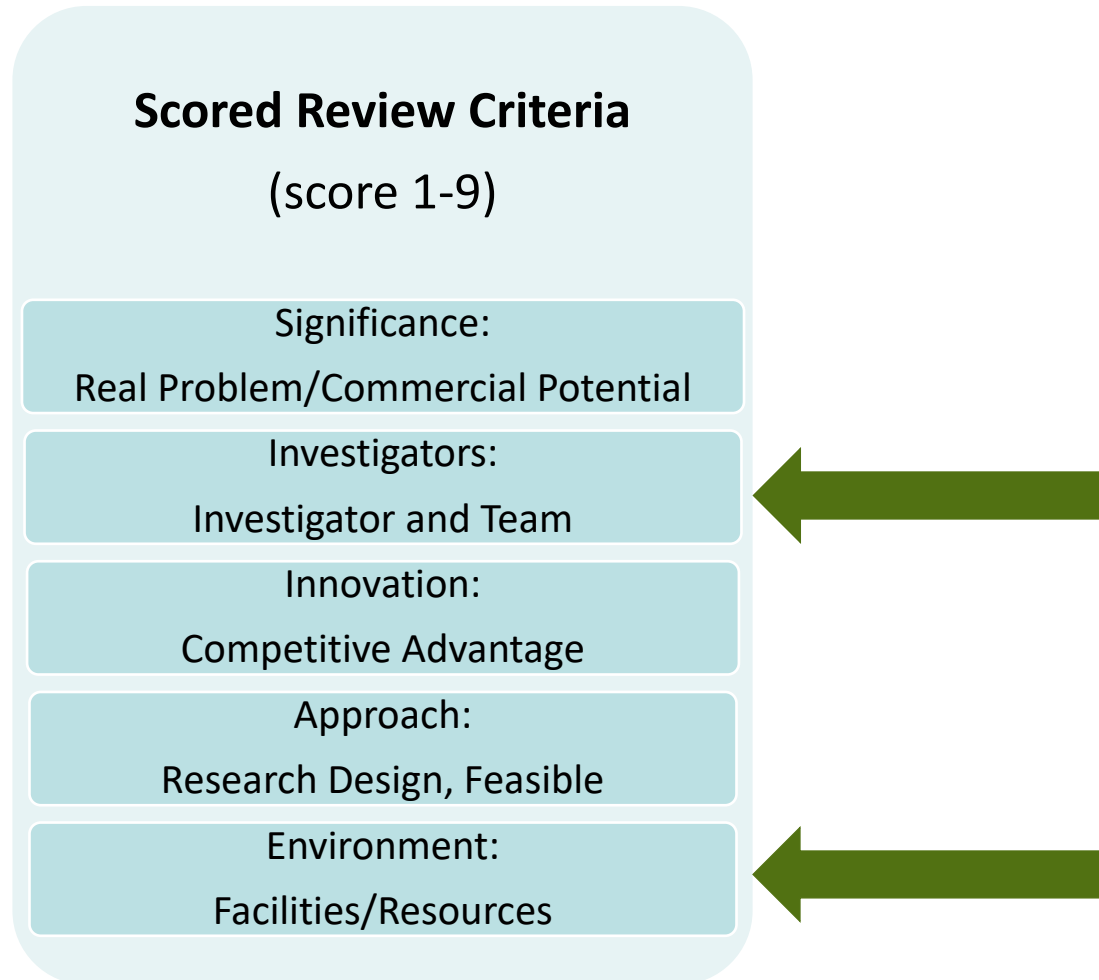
Scored Review Criteria

(score 1-9)

Significance:
Real Problem/Commercial Potential

Investigators:
Investigator and Team

Innovation:
Competitive Advantage

Approach:
Research Design, Feasible

Environment:
Facilities/Resources